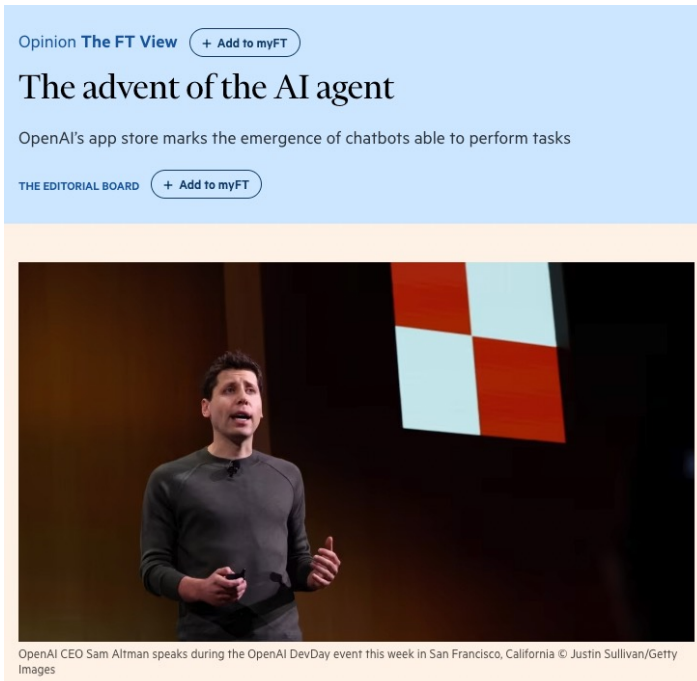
Opinion The FT View + Add to myFT

The advent of the AI agent

OpenAI's app store marks the emergence of chatbots able to perform tasks

THE EDITORIAL BOARD + Add to myFT

OpenAI CEO Sam Altman speaks during the OpenAI DevDay event this week in San Francisco, California © Justin Sullivan/Getty Images